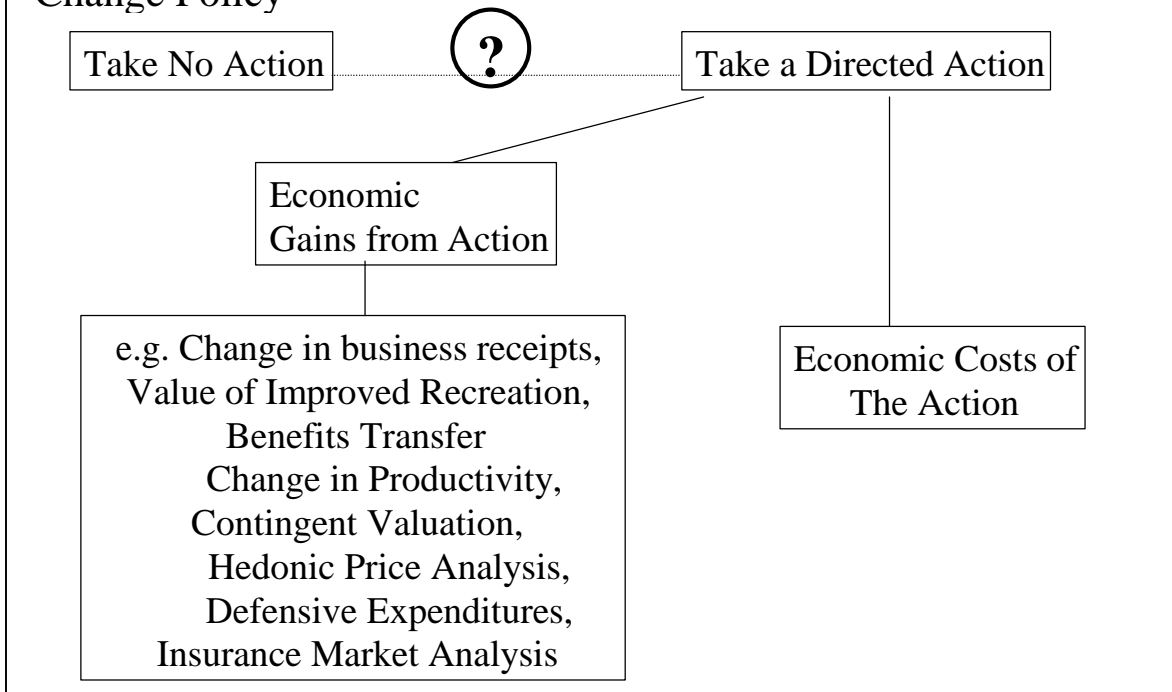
Change Policy

Take No Action

?

Take a Directed Action

Economic Gains from Action

e.g. Change in business receipts, Value of Improved Recreation, Benefits Transfer Change in Productivity, Contingent Valuation, Hedonic Price Analysis, Defensive Expenditures, Insurance Market Analysis

Economic Costs of The Action